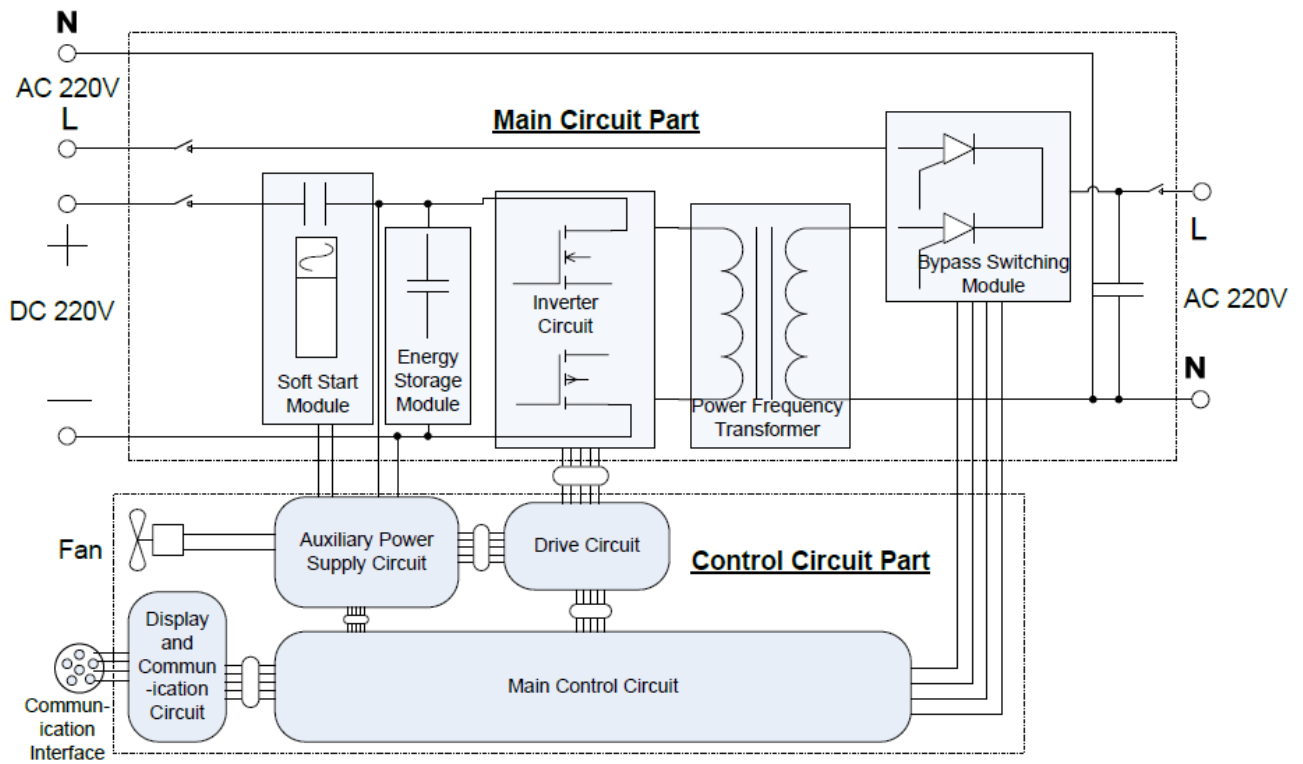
N

AC 220V

L

Main Circuit Part

+

DC 220V

—

Soft Start Module

Energy Storage Module

Inverter Circuit

Power Frequency Transformer

Bypass Switching Module

L

AC 220V

N

Fan

Auxiliary Power Supply Circuit

Drive Circuit

Control Circuit Part

Display and Commun-ication Circuit

Main Control Circuit

Commun-ication Interface